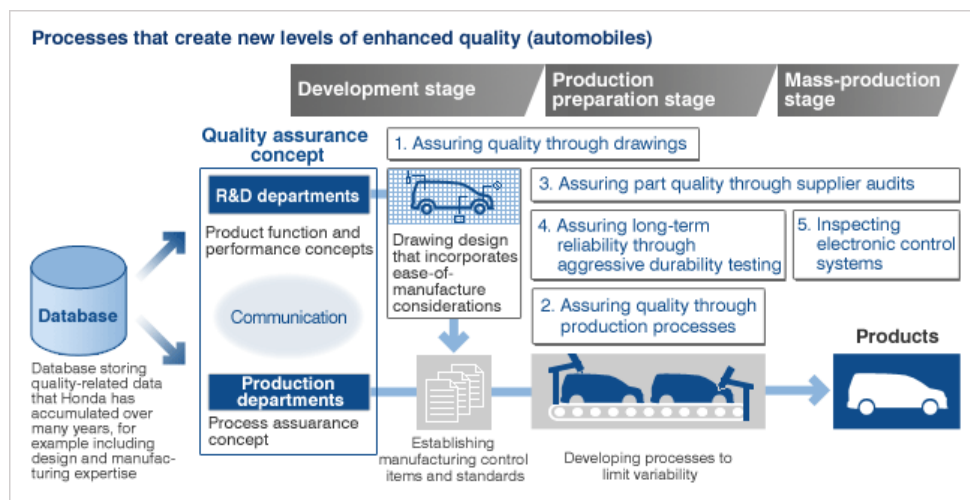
Processes that create new levels of enhanced quality (automobiles)

Development stage

Production preparation stage

Mass-production stage

Quality assurance concept

R&D departments

Product function and performance concepts

Communication

Production departments

Process assurance concept

Database

Database storing quality-related data that Honda has accumulated over many years, for example including design and manufacturing expertise

1. Assuring quality through drawings

Drawing design that incorporates ease-of-manufacture considerations

3. Assuring part quality through supplier audits

4. Assuring long-term reliability through aggressive durability testing

5. Inspecting electronic control systems

2. Assuring quality through production processes

Products

Establishing manufacturing control items and standards

Developing processes to limit variability